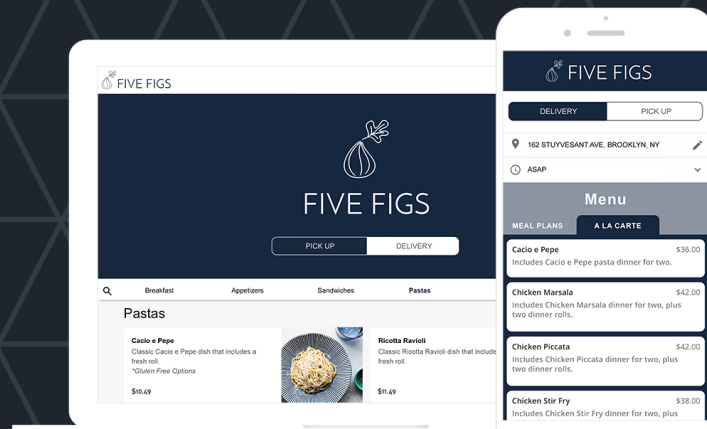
FIVE FIGS

FIVE FIGS

PICK UP

DELIVERY

Breakfast

Appetizers

Sandwiches

Pastas

Pastas

Cacio e Pepe

Classic Cacio e Pepe dish that includes a fresh roll.

*Gluten Free Options

$10.49

Ricotta Ravioli

Classic Ricotta Ravioli dish that include fresh roll.

$11.49

FIVE FIGS

DELIVERY

PICK UP

162 STUYVESANT AVE, BROOKLYN, NY

ASAP

Menu

MEAL PLANS

A LA CARTE

Cacio e Pepe $36.00

Includes Cacio e Pepe pasta dinner for two.

Chicken Marsala $42.00

Includes Chicken Marsala dinner for two, plus two dinner rolls.

Chicken Piccata $42.00

Includes Chicken Piccata dinner for two, plus two dinner rolls.

Chicken Stir Fry $38.00

Includes Chicken Stir Fry dinner for two, plus